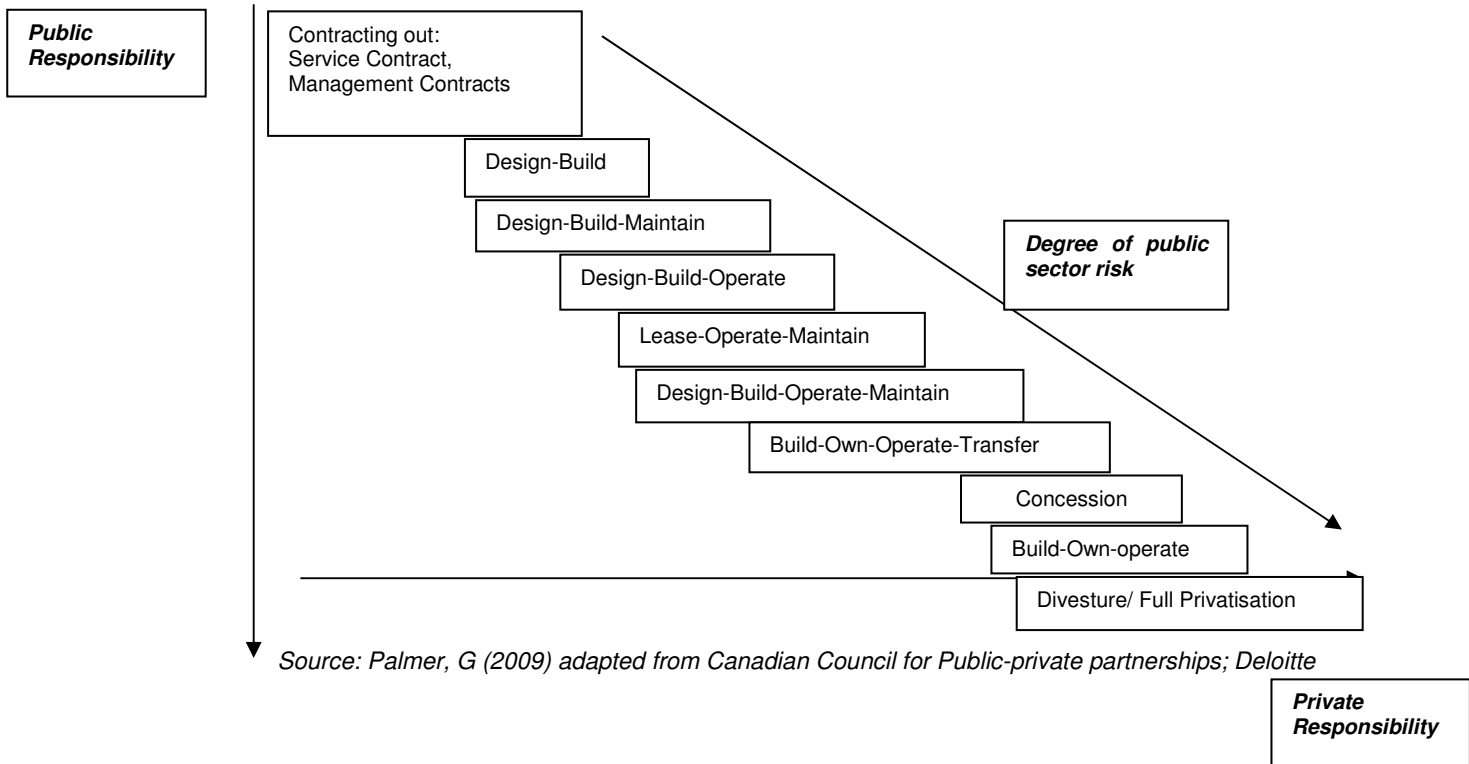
Public Responsibility

Contracting out:
Service Contract,
Management Contracts

Design-Build

Design-Build-Maintain

Degree of public sector risk

Design-Build-Operate

Lease-Operate-Maintain

Design-Build-Operate-Maintain

Build-Own-Operate-Transfer

Concession

Build-Own-operate

Divesture/ Full Privatisation

Source: Palmer, G (2009) adapted from Canadian Council for Public-private partnerships; Deloitte

Private Responsibility